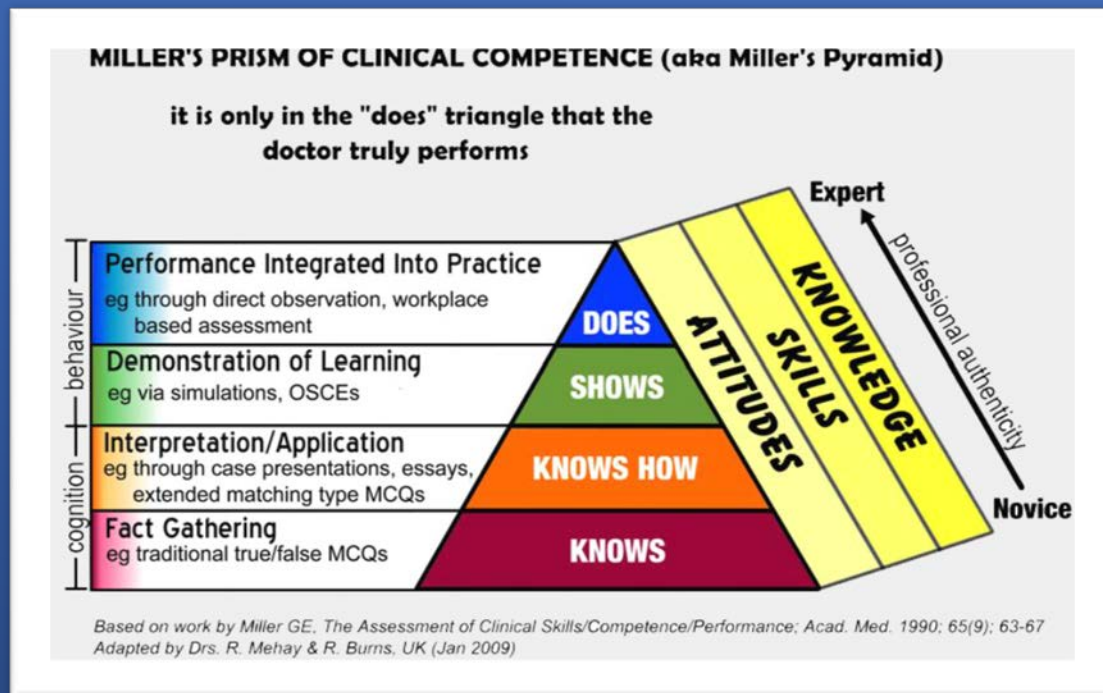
MILLER'S PRISM OF CLINICAL COMPETENCE (aka Miller's Pyramid)

it is only in the "does" triangle that the doctor truly performs

behaviour

cognition

Performance Integrated Into Practice
eg through direct observation, workplace based assessment

Demonstration of Learning
eg via simulations, OSCEs

Interpretation/Application
eg through case presentations, essays, extended matching type MCQs

Fact Gathering
eg traditional true/false MCQs

DOES

SHOWS

KNOWS HOW

KNOWS

ATTITUDES

SKILLS

KNOWLEDGE

Expert

professional authenticity

Novice

Based on work by Miller GE, The Assessment of Clinical Skills/Competence/Performance; Acad. Med. 1990; 65(9); 63-67
Adapted by Drs. R. Mehay & R. Burns, UK (Jan 2009)